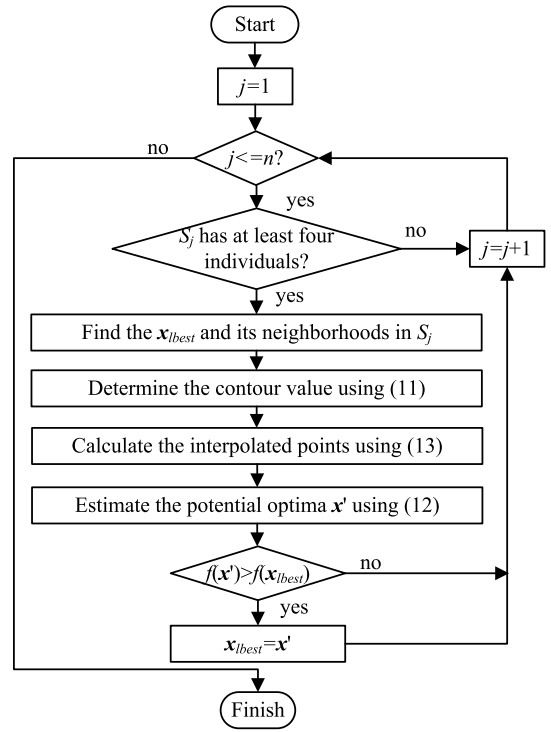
Start

$j$=1

$j$<=$n$?

no

yes

$S_j$ has at least four individuals?

no

$j$=$j$+1

yes

Find the $\boldsymbol{x}_{lbest}$ and its neighborhoods in $S_j$

Determine the contour value using (11)

Calculate the interpolated points using (13)

Estimate the potential optima $\boldsymbol{x}'$ using (12)

$f(\boldsymbol{x}')>f(\boldsymbol{x}_{lbest})$

no

yes

$\boldsymbol{x}_{lbest}=\boldsymbol{x}'$

Finish